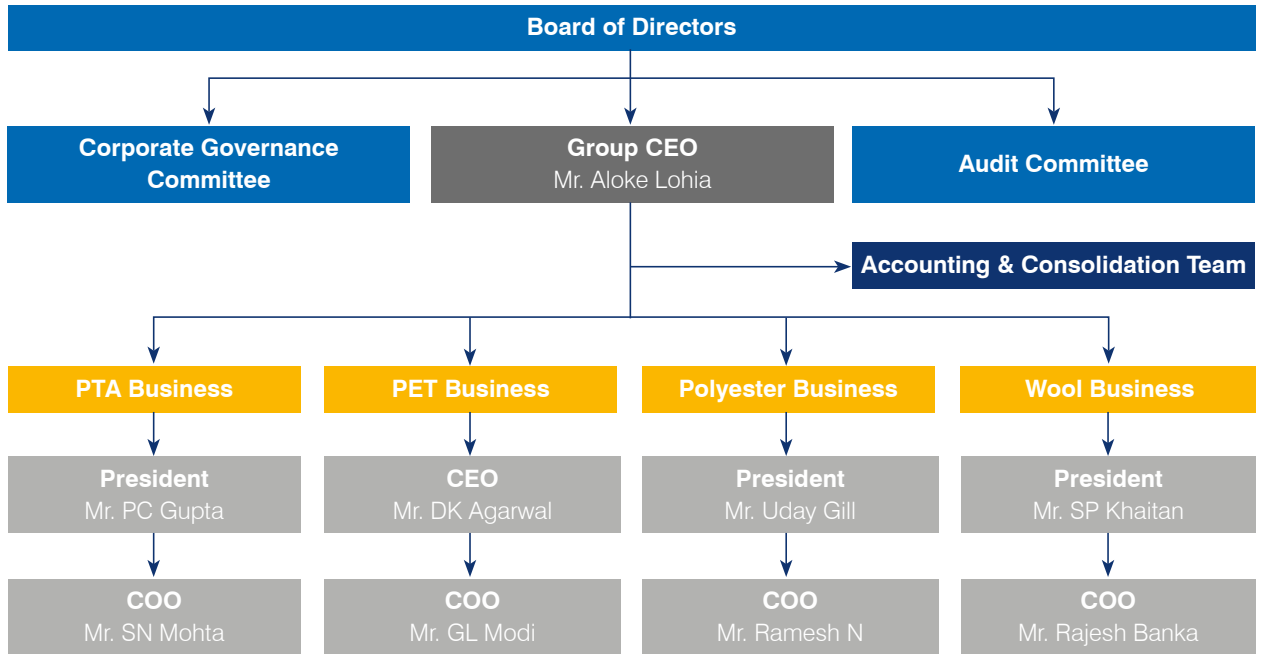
Board of Directors

Corporate Governance Committee

Group CEO
Mr. Aloke Lohia

Audit Committee

Accounting & Consolidation Team

PTA Business

PET Business

Polyester Business

Wool Business

President
Mr. PC Gupta

CEO
Mr. DK Agarwal

President
Mr. Uday Gill

President
Mr. SP Khaitan

COO
Mr. SN Mohta

COO
Mr. GL Modi

COO
Mr. Ramesh N

COO
Mr. Rajesh Banka